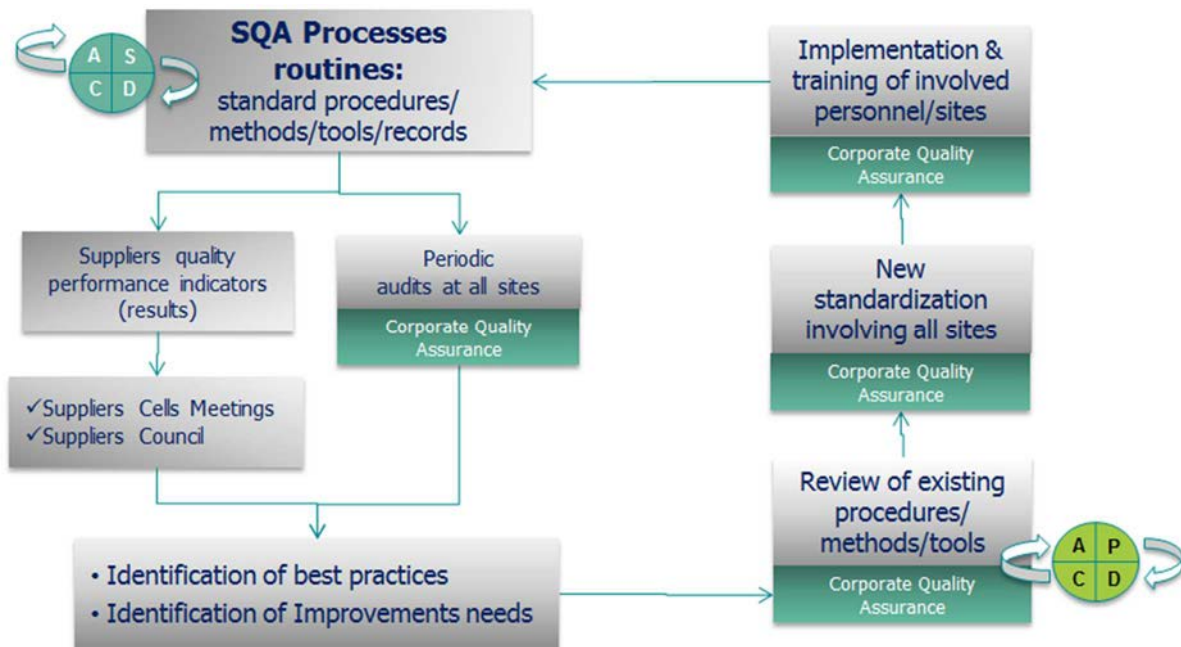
A S
C D

SQA Processes routines:
standard procedures/ methods/tools/records

Implementation & training of involved personnel/sites
Corporate Quality Assurance

Suppliers quality performance indicators (results)

Periodic audits at all sites
Corporate Quality Assurance

New standardization involving all sites
Corporate Quality Assurance

✓Suppliers Cells Meetings
✓Suppliers Council

Review of existing procedures/ methods/tools
Corporate Quality Assurance

A P
C D

• Identification of best practices
• Identification of Improvements needs